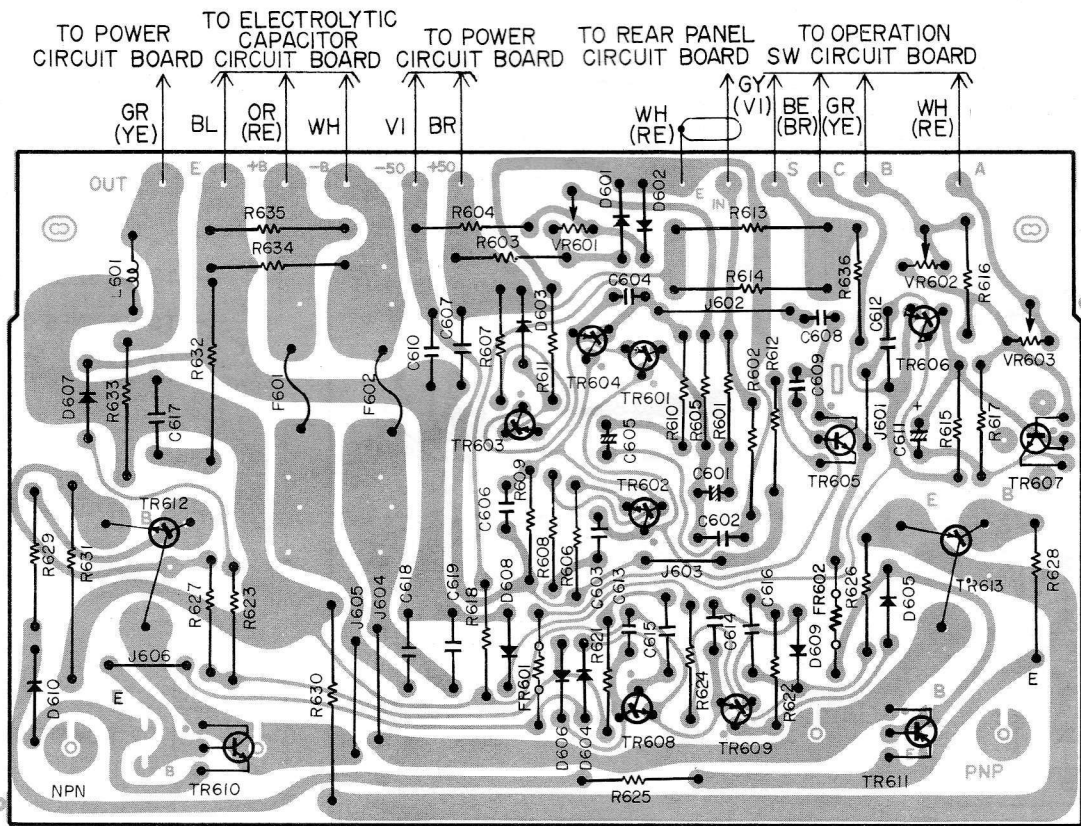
TO POWER CIRCUIT BOARD
TO ELECTROLYTIC CAPACITOR CIRCUIT BOARD
TO POWER CIRCUIT BOARD
TO REAR PANEL CIRCUIT BOARD
TO OPERATION SW CIRCUIT BOARD

GR (YE)
BL
OR (RE)
WH
VI
BR
WH (RE)
GY (VI)
BE (BR)
GR (YE)
WH (RE)

OUT
E
+B
-B
-50
+50
E
IN
S
C
B
A

R635
R634
R604
R603
VR601
D601
D602
R613
R614
C604
J602
R636
VR602
R616
VR603
L601
R632
C610
C607
R607
D603
R611
TR604
TR601
R610
R605
R601
R602
R612
C608
C612
C609
TR606
D607
R633
C617
F601
F602
TR603
C605
J601
C611
R615
R617
TR605
TR607
TR612
R629
R631
C606
R609
TR602
C601
C602
R608
R606
J603
E
B
TR613
R628
R627
R623
J605
J604
C618
C619
R618
D608
C603
C613
C615
C614
C616
D609
FR602
R626
D605
J606
FR601
R621
R624
R622
E
D610
R630
D606
D604
TR608
TR609
B
TR611
E
NPN
B
TR610
R625
PNP